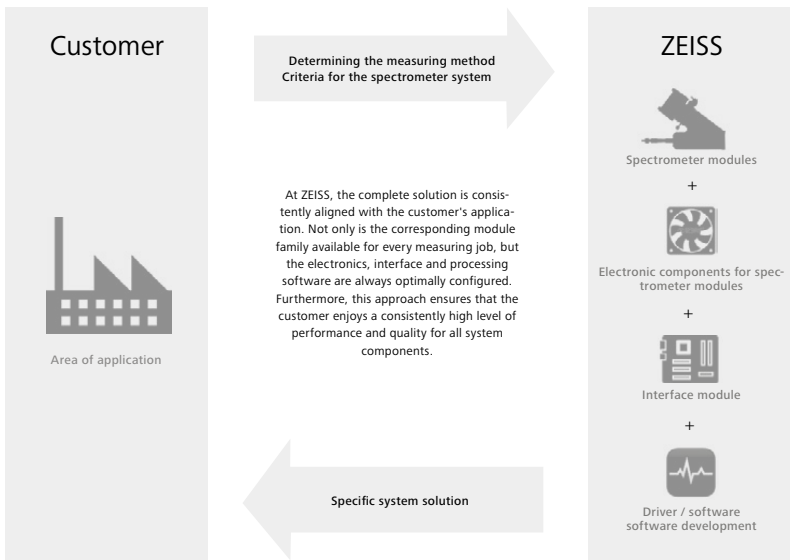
Customer

Determining the measuring method
Criteria for the spectrometer system

ZEISS

Spectrometer modules

+

At ZEISS, the complete solution is consistently aligned with the customer's application. Not only is the corresponding module family available for every measuring job, but the electronics, interface and processing software are always optimally configured. Furthermore, this approach ensures that the customer enjoys a consistently high level of performance and quality for all system components.

Electronic components for spectrometer modules

+

Area of application

Interface module

+

Specific system solution

Driver / software
software development